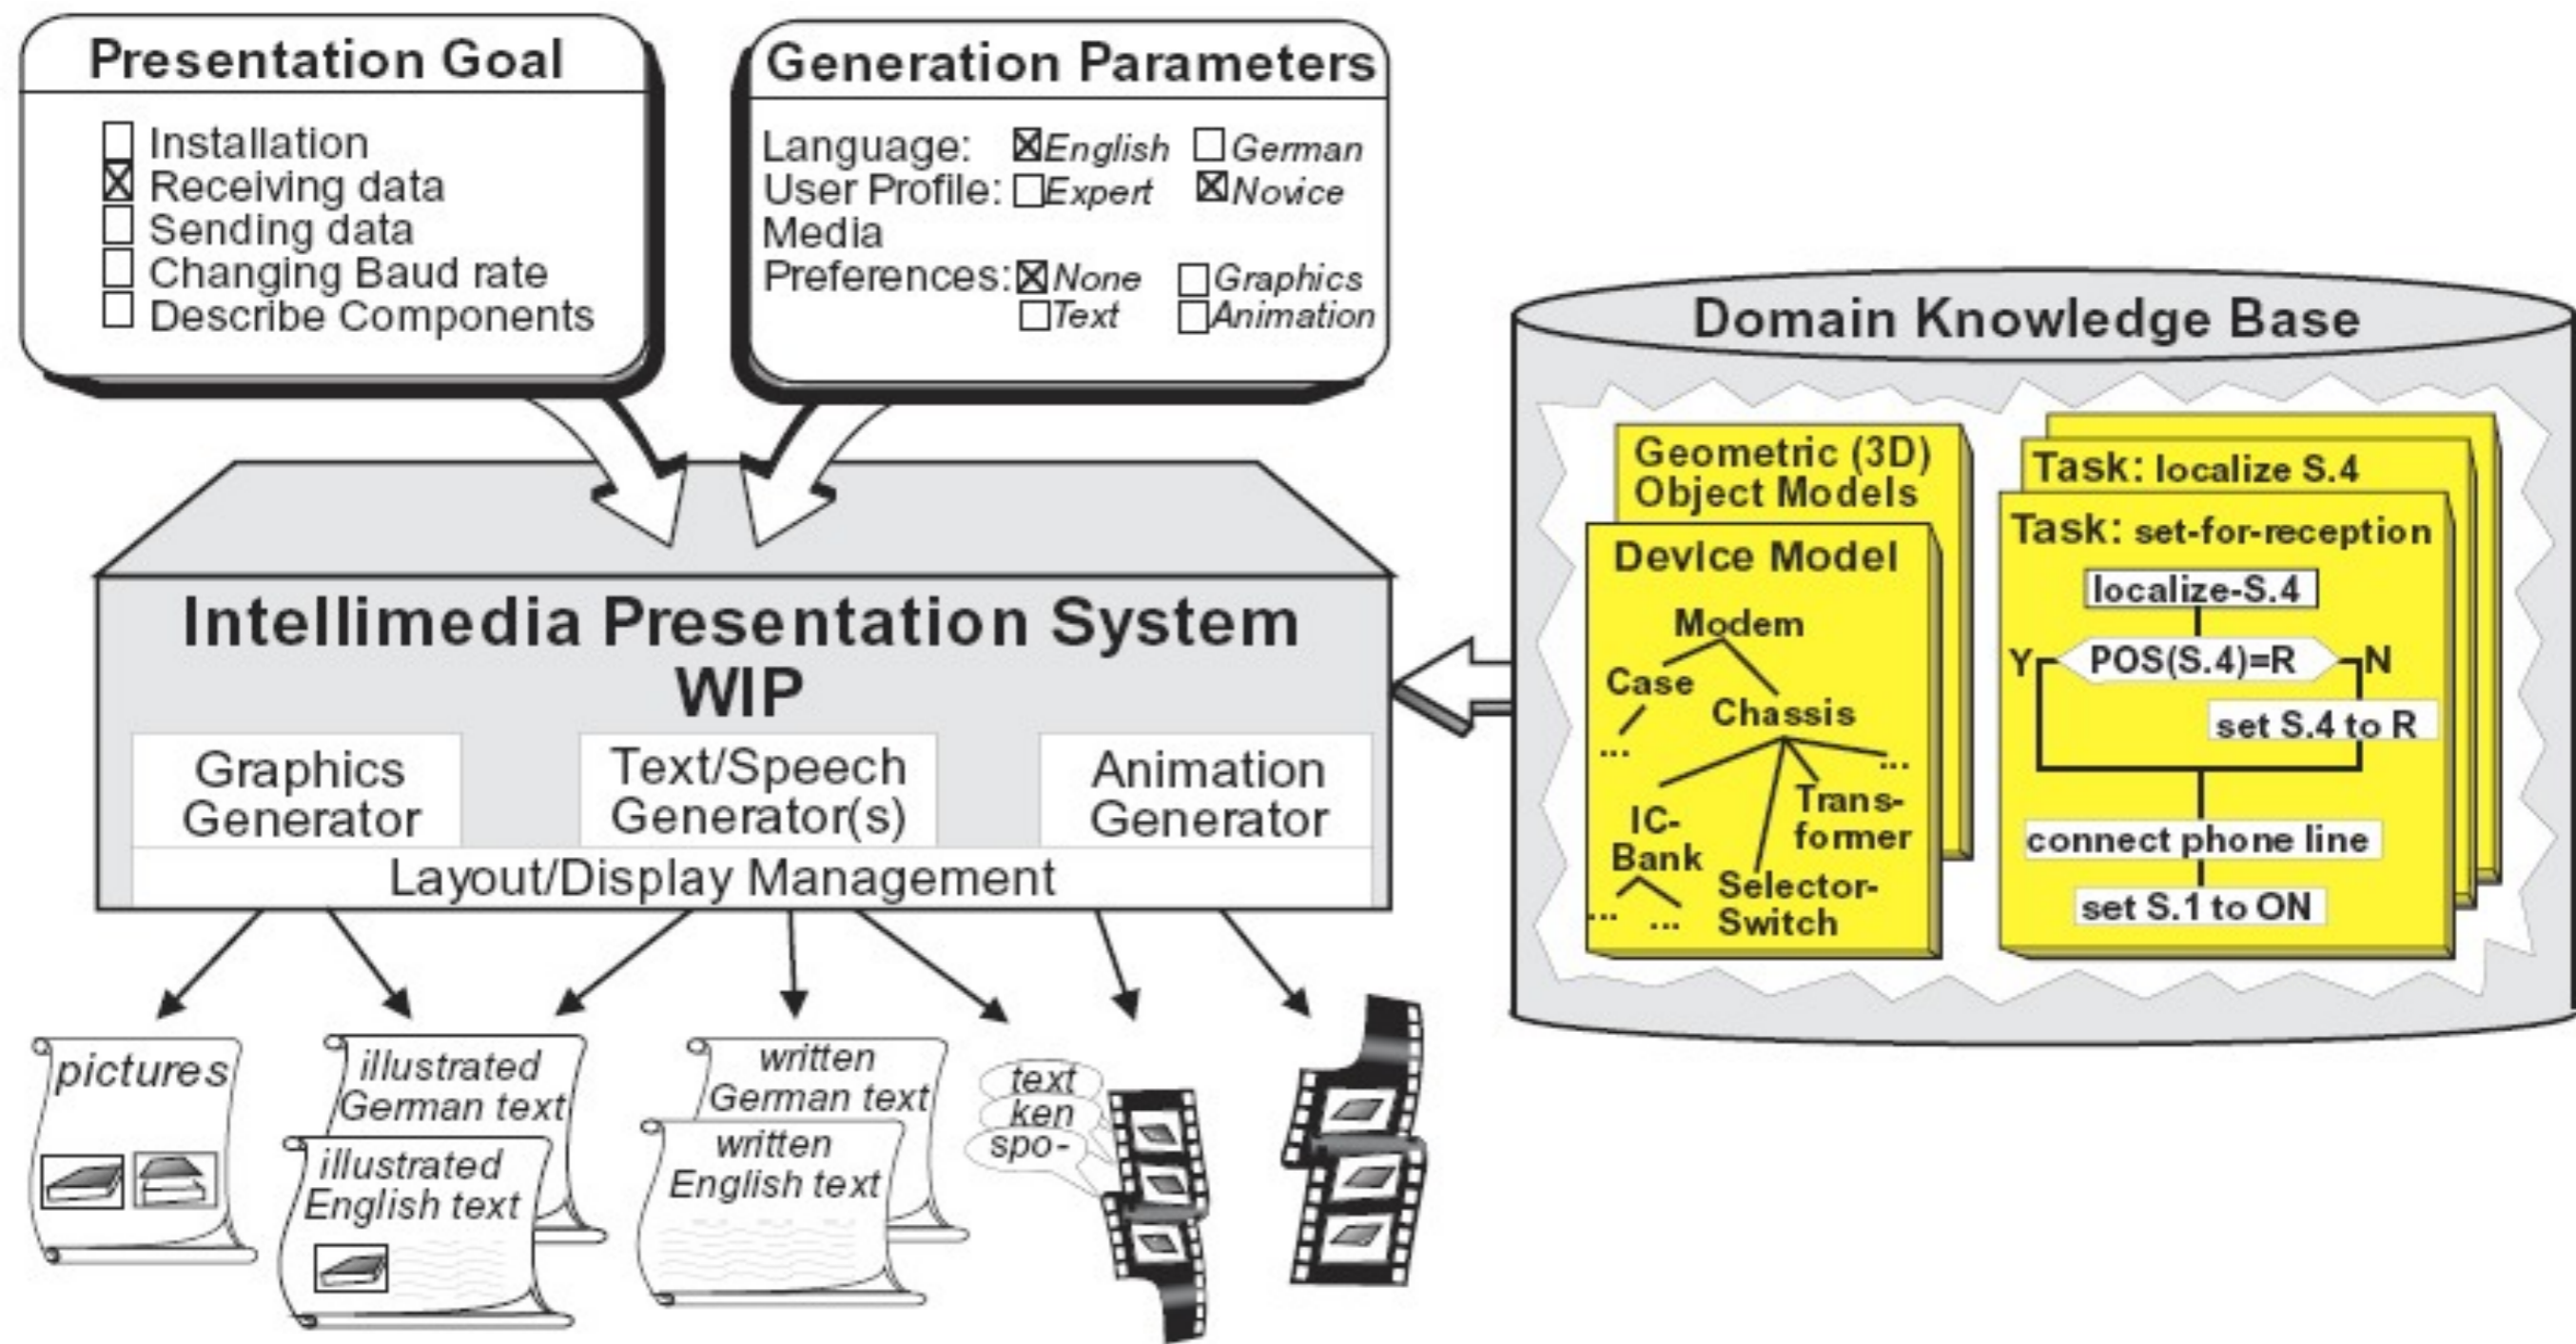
Presentation Goal
☐ Installation
☒ Receiving data
☐ Sending data
☐ Changing Baud rate
☐ Describe Components

Generation Parameters
Language: ☒English ☐German
User Profile: ☐Expert ☒Novice
Media Preferences: ☒None ☐Graphics ☐Text ☐Animation

Domain Knowledge Base

Geometric (3D) Object Models

Device Model
Modem
Case
...
Chassis
...
IC-Bank
... ...
Trans-former
Selector-Switch

Task: localize S.4
Task: set-for-reception
localize-S.4
Y POS(S.4)=R N
set S.4 to R
connect phone line
set S.1 to ON

Intellimedia Presentation System WIP
Graphics Generator
Text/Speech Generator(s)
Animation Generator
Layout/Display Management

pictures
illustrated German text
illustrated English text
written German text
written English text
text ken spo-